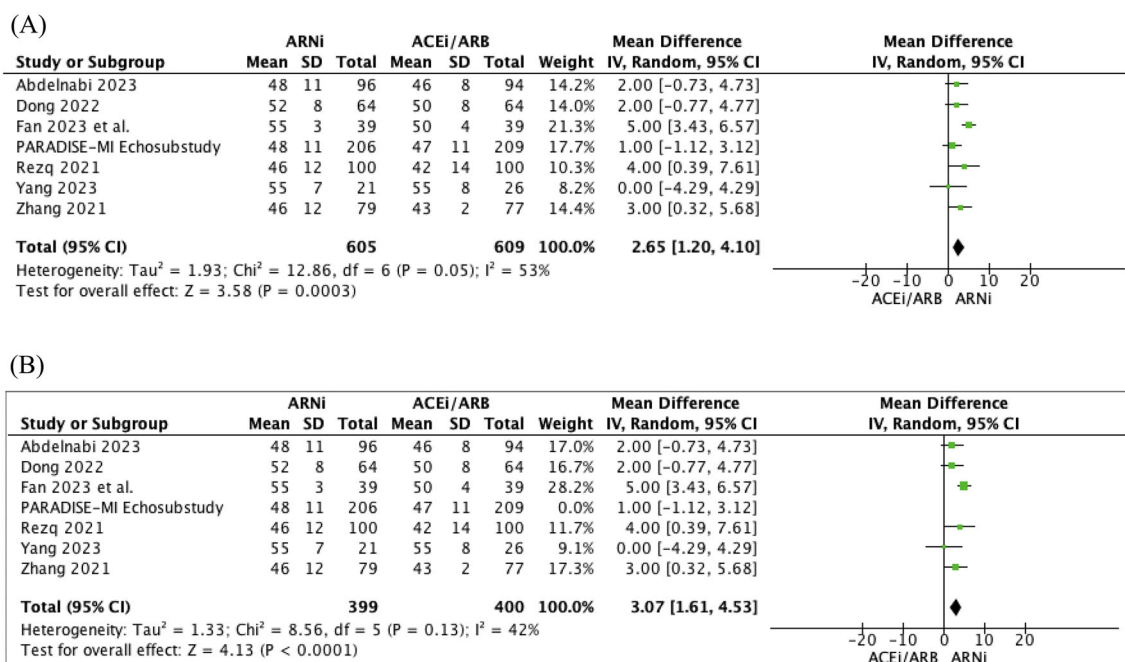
(A)

| Study or Subgroup | ARNi Mean | ARNi SD | ARNi Total | ACEi/ARB Mean | ACEi/ARB SD | ACEi/ARB Total | Weight | Mean Difference IV, Random, 95% CI |
|---|---|---|---|---|---|---|---|---|
| Abdelnabi 2023 | 48 | 11 | 96 | 46 | 8 | 94 | 14.2% | 2.00 [−0.73, 4.73] |
| Dong 2022 | 52 | 8 | 64 | 50 | 8 | 64 | 14.0% | 2.00 [−0.77, 4.77] |
| Fan 2023 et al. | 55 | 3 | 39 | 50 | 4 | 39 | 21.3% | 5.00 [3.43, 6.57] |
| PARADISE-MI Echosubstudy | 48 | 11 | 206 | 47 | 11 | 209 | 17.7% | 1.00 [−1.12, 3.12] |
| Rezq 2021 | 46 | 12 | 100 | 42 | 14 | 100 | 10.3% | 4.00 [0.39, 7.61] |
| Yang 2023 | 55 | 7 | 21 | 55 | 8 | 26 | 8.2% | 0.00 [−4.29, 4.29] |
| Zhang 2021 | 46 | 12 | 79 | 43 | 2 | 77 | 14.4% | 3.00 [0.32, 5.68] |
| **Total (95% CI)** | | | 605 | | | 609 | 100.0% | 2.65 [1.20, 4.10] |

Heterogeneity: Tau² = 1.93; Chi² = 12.86, df = 6 (P = 0.05); I² = 53%
Test for overall effect: Z = 3.58 (P = 0.0003)

Mean Difference
IV, Random, 95% CI
−20 −10 0 10 20
ACEi/ARB ARNi

(B)

| Study or Subgroup | ARNi Mean | ARNi SD | ARNi Total | ACEi/ARB Mean | ACEi/ARB SD | ACEi/ARB Total | Weight | Mean Difference IV, Random, 95% CI |
|---|---|---|---|---|---|---|---|---|
| Abdelnabi 2023 | 48 | 11 | 96 | 46 | 8 | 94 | 17.0% | 2.00 [−0.73, 4.73] |
| Dong 2022 | 52 | 8 | 64 | 50 | 8 | 64 | 16.7% | 2.00 [−0.77, 4.77] |
| Fan 2023 et al. | 55 | 3 | 39 | 50 | 4 | 39 | 28.2% | 5.00 [3.43, 6.57] |
| PARADISE-MI Echosubstudy | 48 | 11 | 206 | 47 | 11 | 209 | 0.0% | 1.00 [−1.12, 3.12] |
| Rezq 2021 | 46 | 12 | 100 | 42 | 14 | 100 | 11.7% | 4.00 [0.39, 7.61] |
| Yang 2023 | 55 | 7 | 21 | 55 | 8 | 26 | 9.1% | 0.00 [−4.29, 4.29] |
| Zhang 2021 | 46 | 12 | 79 | 43 | 2 | 77 | 17.3% | 3.00 [0.32, 5.68] |
| **Total (95% CI)** | | | 399 | | | 400 | 100.0% | 3.07 [1.61, 4.53] |

Heterogeneity: Tau² = 1.33; Chi² = 8.56, df = 5 (P = 0.13); I² = 42%
Test for overall effect: Z = 4.13 (P < 0.0001)

Mean Difference
IV, Random, 95% CI
−20 −10 0 10 20
ACEi/ARB ARNi